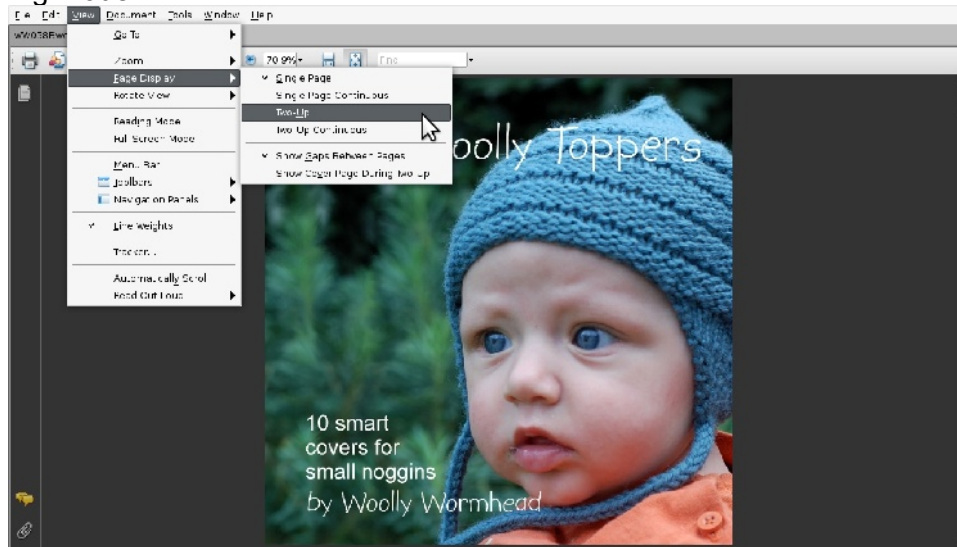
File Edit View Document Tools Window Help

WW038Fwo

70.9%

Find

Go To

Zoom

Page Display

Rotate View

Reading Mode

Full Screen Mode

Menu Bar

Toolbars

Navigation Panels

Line Weights

Tracker...

Automatically Scroll

Read Out Loud

Single Page

Single Page Continuous

Two-Up

Two-Up Continuous

Show Gaps Between Pages

Show Cover Page During Two-Up

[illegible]oolly Toppers

10 smart covers for small noggins

by Woolly Wormhead